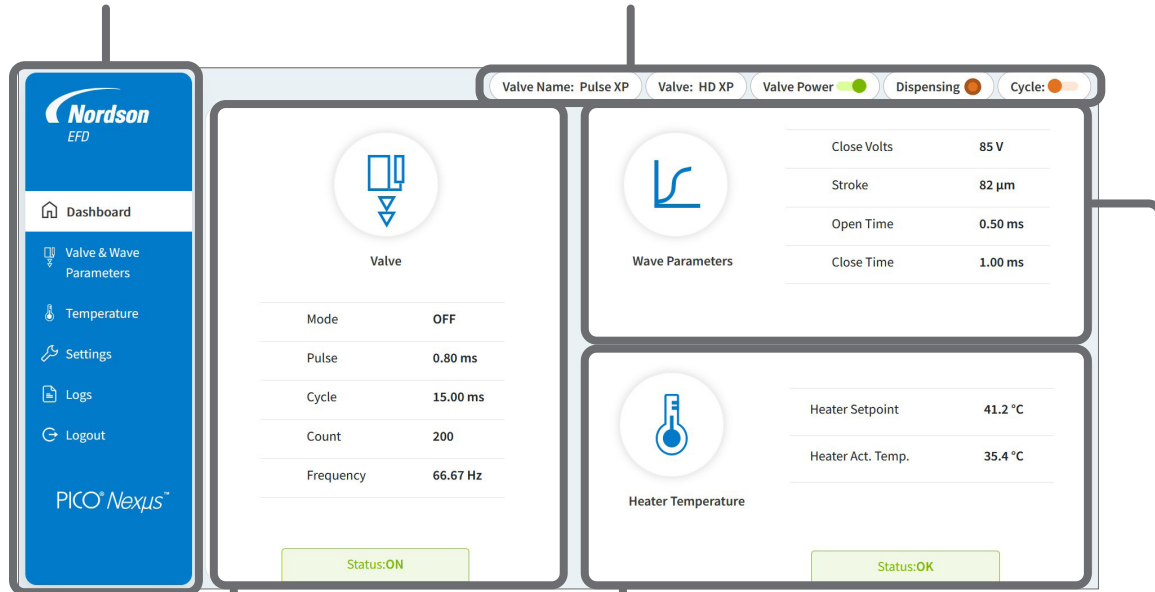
Nordson
EFD

Dashboard

Valve & Wave Parameters

Temperature

Settings

Logs

Logout

PICO® Nexus™

Valve Name: Pulse XP
Valve: HD XP
Valve Power
Dispensing
Cycle:

Valve

| Mode | OFF |
|---|---|
| Pulse | 0.80 ms |
| Cycle | 15.00 ms |
| Count | 200 |
| Frequency | 66.67 Hz |

Status:ON

Wave Parameters

| Close Volts | 85 V |
|---|---|
| Stroke | 82 µm |
| Open Time | 0.50 ms |
| Close Time | 1.00 ms |

Heater Temperature

| Heater Setpoint | 41.2 °C |
|---|---|
| Heater Act. Temp. | 35.4 °C |

Status:OK